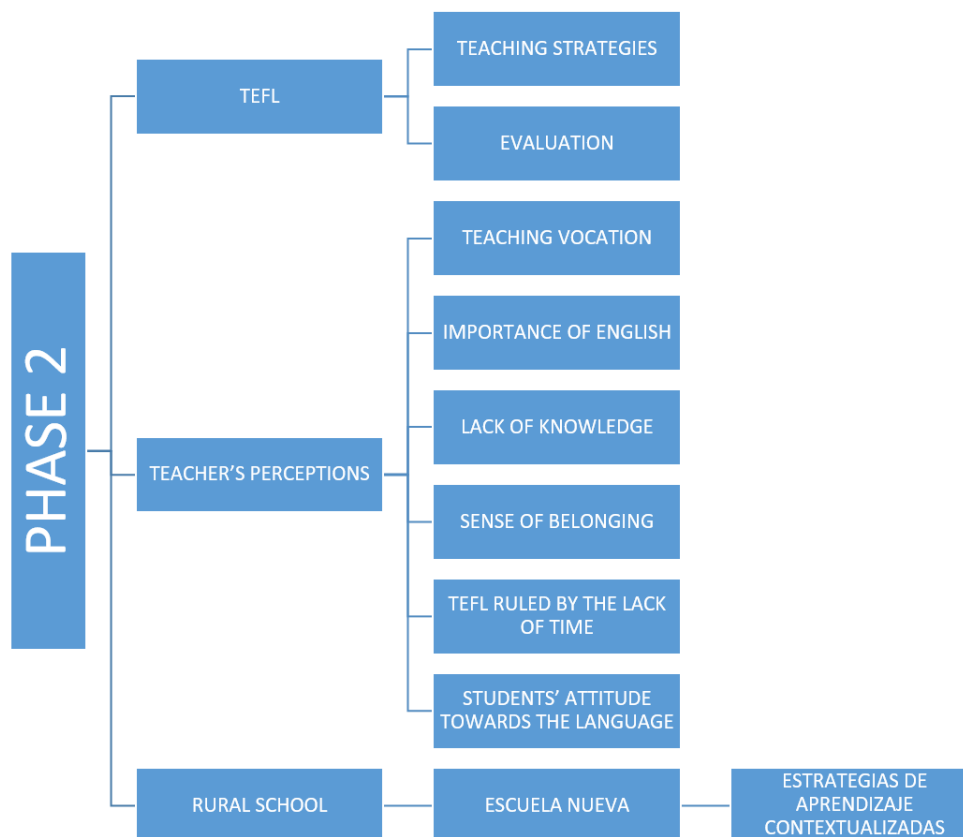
PHASE 2

TEFL

TEACHING STRATEGIES

EVALUATION

TEACHER'S PERCEPTIONS

TEACHING VOCATION

IMPORTANCE OF ENGLISH

LACK OF KNOWLEDGE

SENSE OF BELONGING

TEFL RULED BY THE LACK OF TIME

STUDENTS' ATTITUDE TOWARDS THE LANGUAGE

RURAL SCHOOL

ESCUELA NUEVA

ESTRATEGIAS DE APRENDIZAJE CONTEXTUALIZADAS